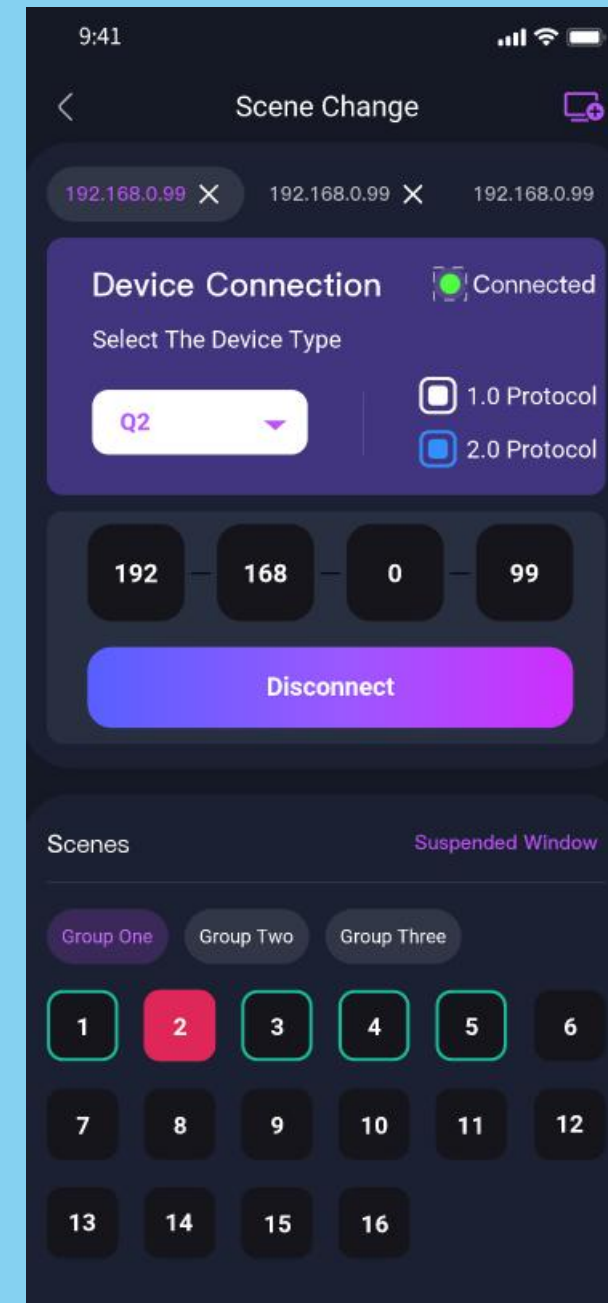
9:41

Scene Change

192.168.0.99 ✕ 192.168.0.99 ✕ 192.168.0.99

Device Connection

Connected

Select The Device Type

Q2

1.0 Protocol

2.0 Protocol

192 - 168 - 0 - 99

Disconnect

Scenes

Suspended Window

Group One

Group Two

Group Three

| 1 | 2 | 3 | 4 | 5 | 6 |
|---|---|---|---|---|---|
| 7 | 8 | 9 | 10 | 11 | 12 |
| 13 | 14 | 15 | 16 | | |